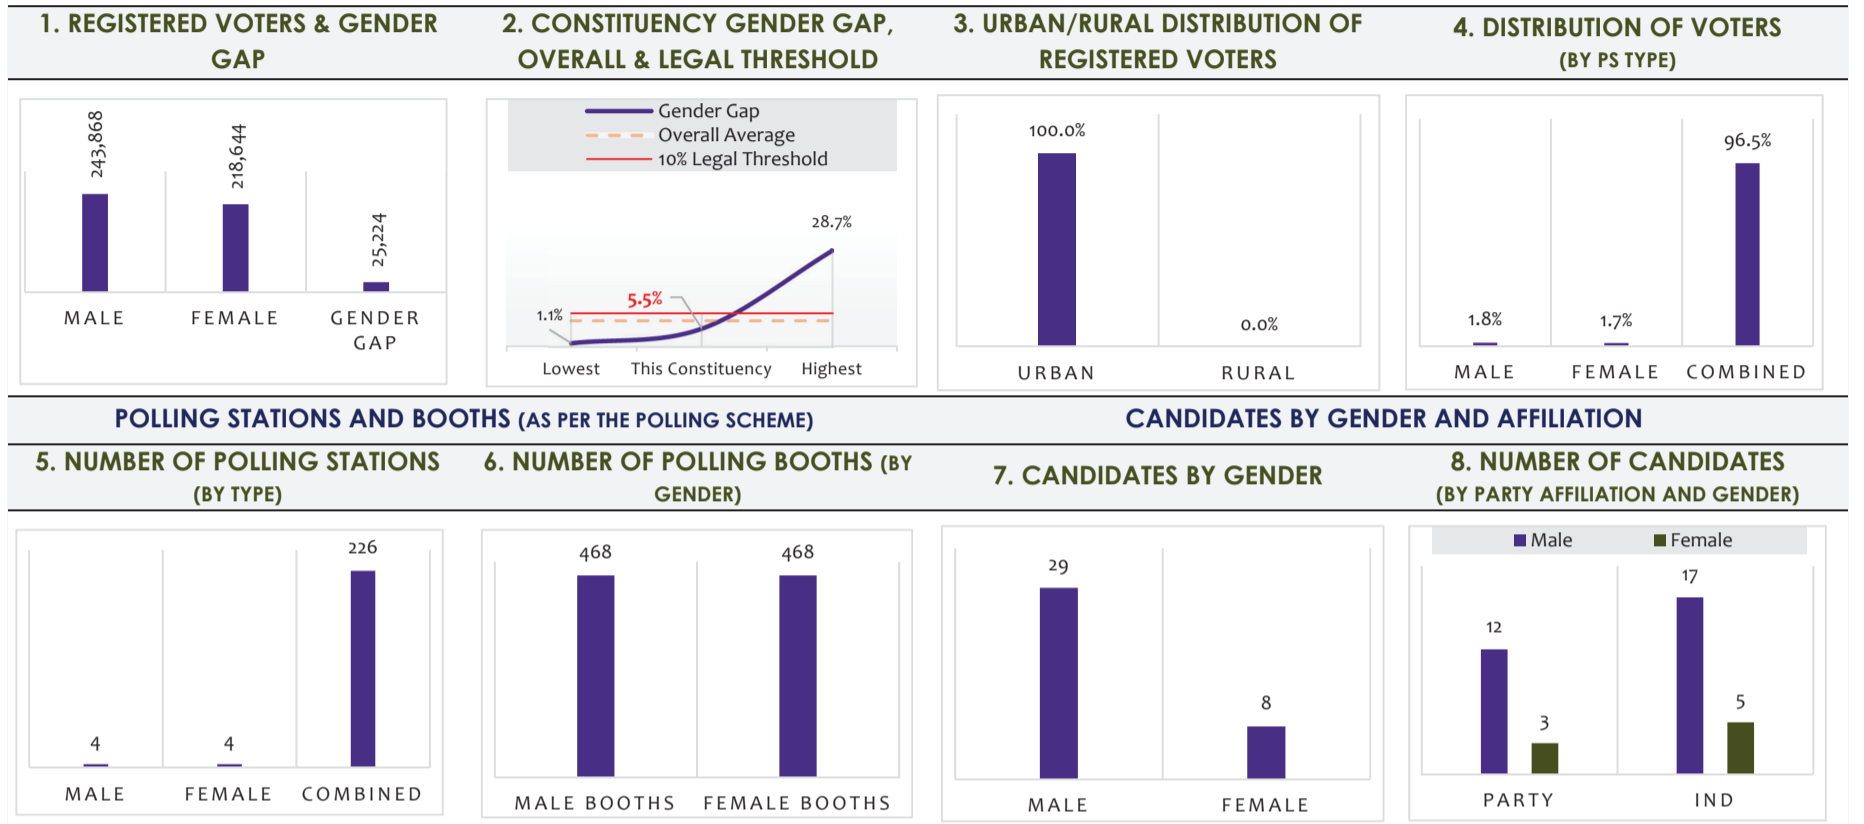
1. REGISTERED VOTERS & GENDER GAP

243,868
218,644
25,224
MALE
FEMALE
GENDER GAP

2. CONSTITUENCY GENDER GAP, OVERALL & LEGAL THRESHOLD

Gender Gap
Overall Average
10% Legal Threshold
28.7%
5.5%
1.1%
Lowest
This Constituency
Highest

3. URBAN/RURAL DISTRIBUTION OF REGISTERED VOTERS

100.0%
0.0%
URBAN
RURAL

4. DISTRIBUTION OF VOTERS (BY PS TYPE)

96.5%
1.8%
1.7%
MALE
FEMALE
COMBINED

POLLING STATIONS AND BOOTHS (AS PER THE POLLING SCHEME)

CANDIDATES BY GENDER AND AFFILIATION

5. NUMBER OF POLLING STATIONS (BY TYPE)

226
4
4
MALE
FEMALE
COMBINED

6. NUMBER OF POLLING BOOTHS (BY GENDER)

468
468
MALE BOOTHS
FEMALE BOOTHS

7. CANDIDATES BY GENDER

29
8
MALE
FEMALE

8. NUMBER OF CANDIDATES (BY PARTY AFFILIATION AND GENDER)

Male
Female
17
12
3
5
PARTY
IND